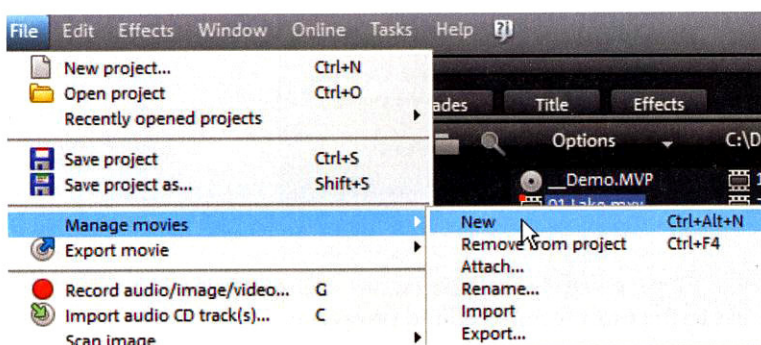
File Edit Effects Window Online Tasks Help

New project... Ctrl+N
Open project Ctrl+O
Recently opened projects

Save project Ctrl+S
Save project as... Shift+S

Manage movies
Export movie

Record audio/image/video... G
Import audio CD track(s)... C
Scan image

ades Title Effects
Options C:\D
__Demo.MVP
01 Lake.m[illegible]

New Ctrl+Alt+N
Remove from project Ctrl+F4
Attach...
Rename...
Import
Export...